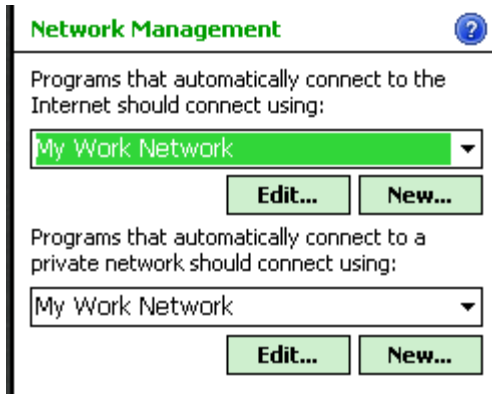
Network Management

Programs that automatically connect to the Internet should connect using:

My Work Network

Edit... New...

Programs that automatically connect to a private network should connect using:

My Work Network

Edit... New...